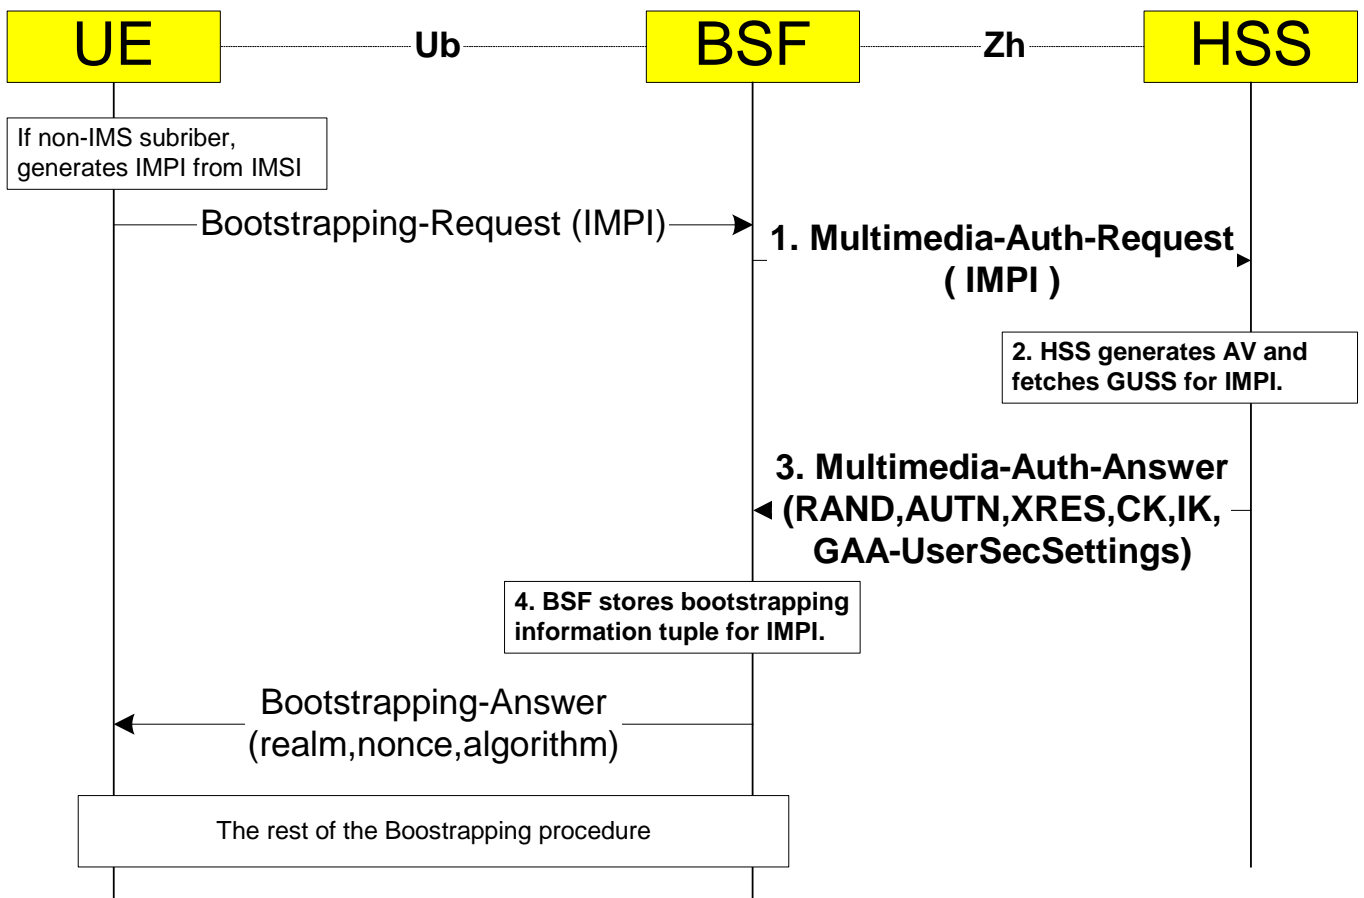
UE

Ub

BSF

Zh

HSS

If non-IMS subriber, generates IMPI from IMSI

Bootstrapping-Request (IMPI)

1. Multimedia-Auth-Request ( IMPI )

2. HSS generates AV and fetches GUSS for IMPI.

3. Multimedia-Auth-Answer (RAND,AUTN,XRES,CK,IK, GAA-UserSecSettings)

4. BSF stores bootstrapping information tuple for IMPI.

Bootstrapping-Answer (realm,nonce,algorithm)

The rest of the Boostrapping procedure